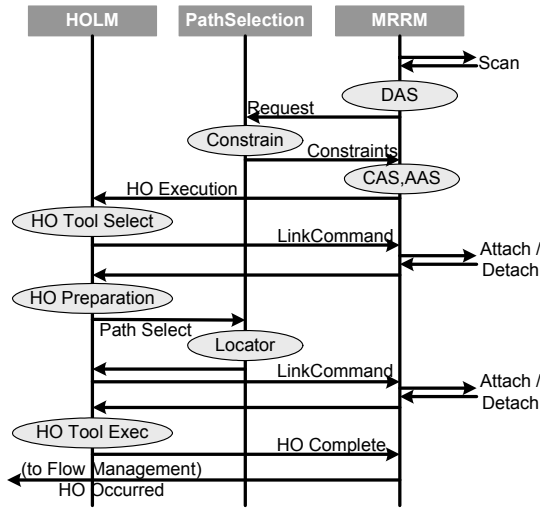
HOLM
PathSelection
MRRM
Scan
DAS
Request
Constrain
Constraints
CAS,AAS
HO Execution
HO Tool Select
LinkCommand
Attach / Detach
HO Preparation
Path Select
Locator
LinkCommand
Attach / Detach
HO Tool Exec
HO Complete
(to Flow Management)
HO Occurred